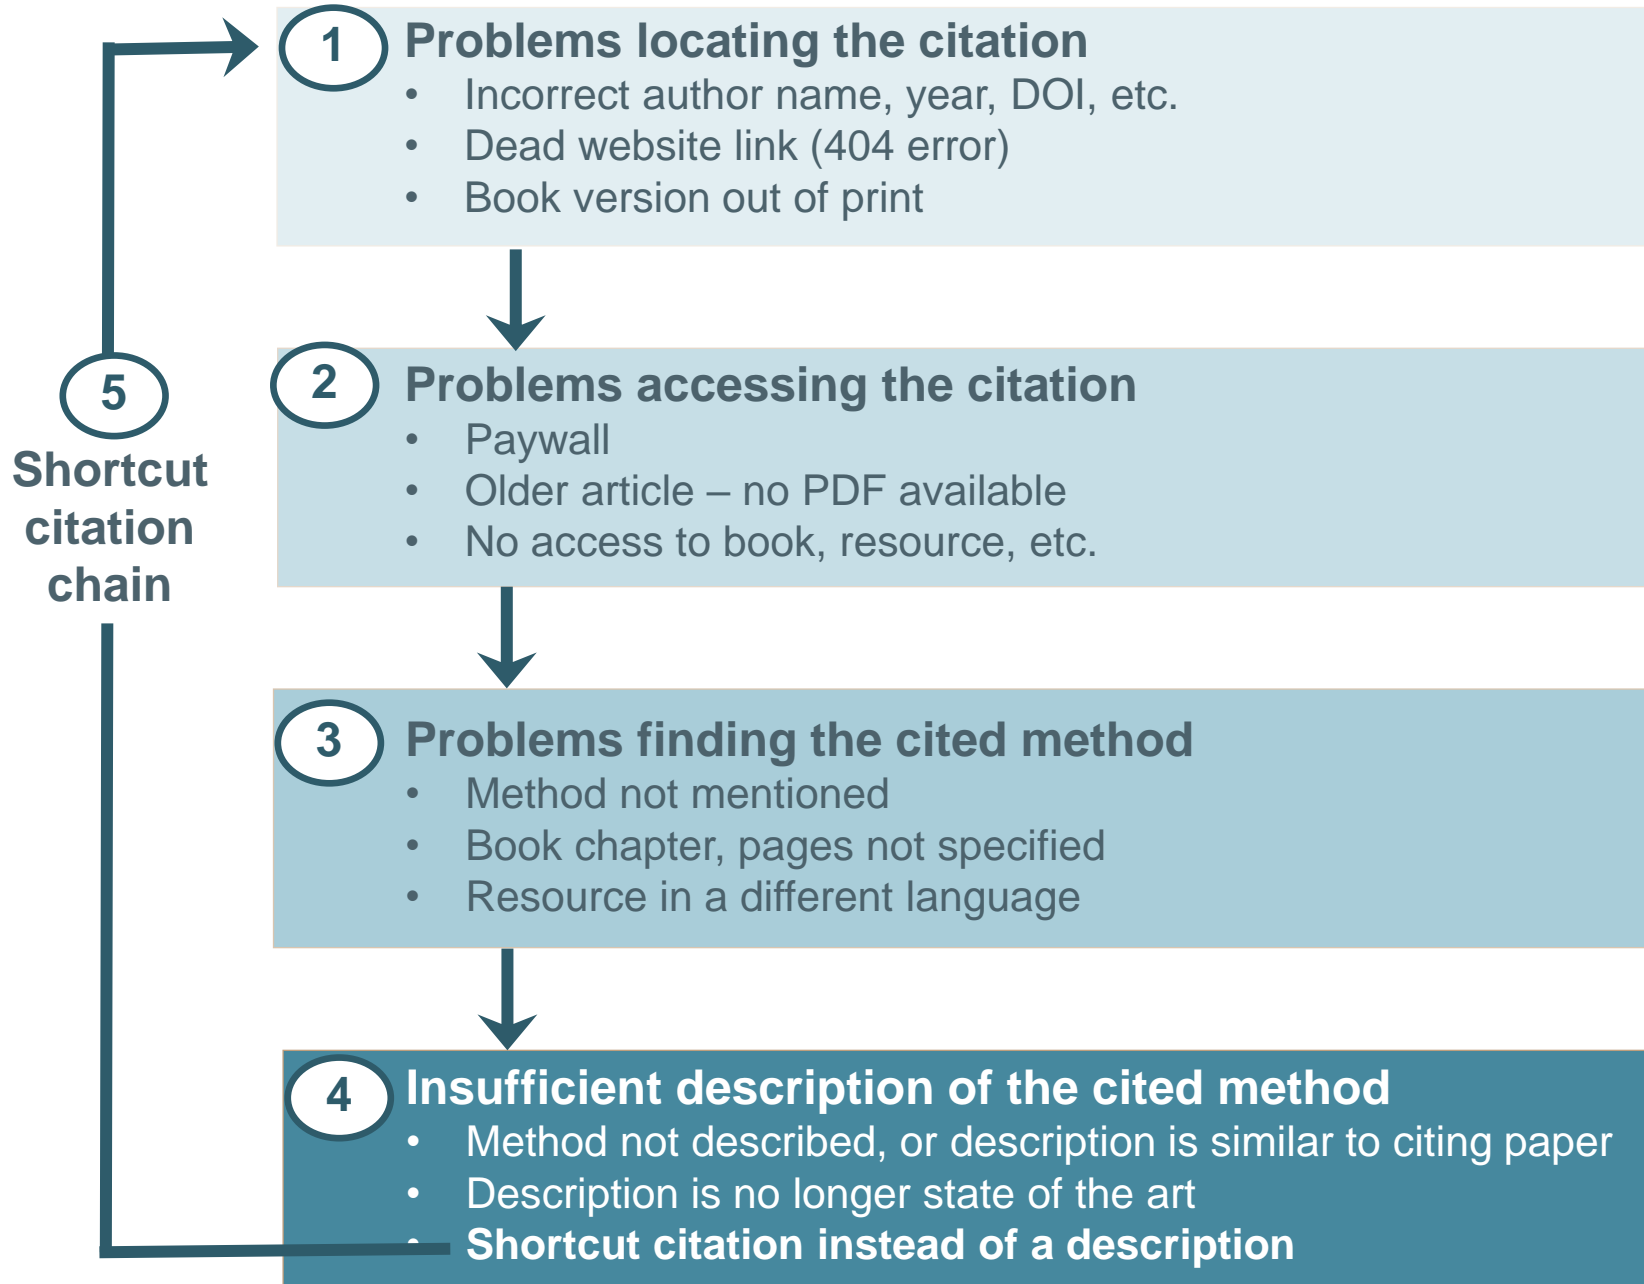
1 Problems locating the citation
- Incorrect author name, year, DOI, etc.
- Dead website link (404 error)
- Book version out of print

2 Problems accessing the citation
- Paywall
- Older article – no PDF available
- No access to book, resource, etc.

3 Problems finding the cited method
- Method not mentioned
- Book chapter, pages not specified
- Resource in a different language

4 Insufficient description of the cited method
- Method not described, or description is similar to citing paper
- Description is no longer state of the art
- Shortcut citation instead of a description

5 Shortcut citation chain